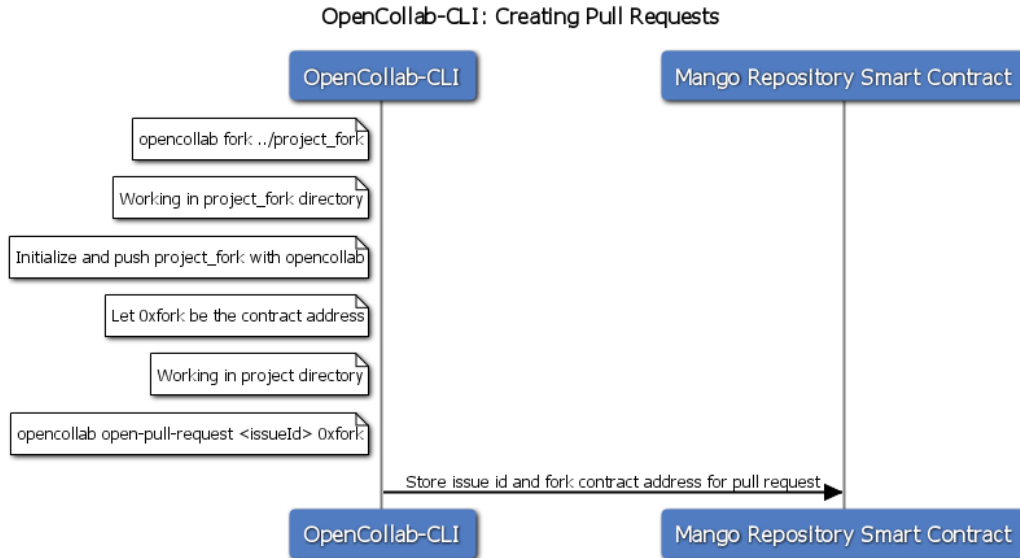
OpenCollab-CLI: Creating Pull Requests

OpenCollab-CLI

Mango Repository Smart Contract

opencollab fork ../project_fork

Working in project_fork directory

Initialize and push project_fork with opencollab

Let 0xfork be the contract address

Working in project directory

opencollab open-pull-request <issueId> 0xfork

Store issue id and fork contract address for pull request

OpenCollab-CLI

Mango Repository Smart Contract